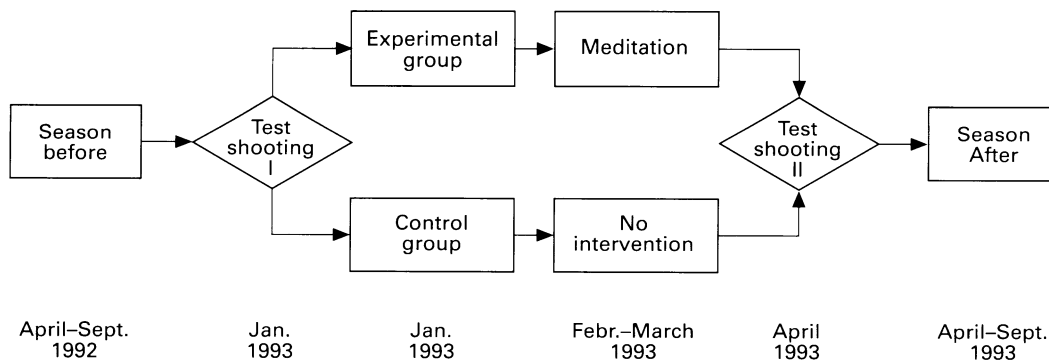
Season before

Test shooting I

Experimental group

Meditation

Control group

No intervention

Test shooting II

Season After

April–Sept. 1992

Jan. 1993

Jan. 1993

Febr.–March 1993

April 1993

April–Sept. 1993